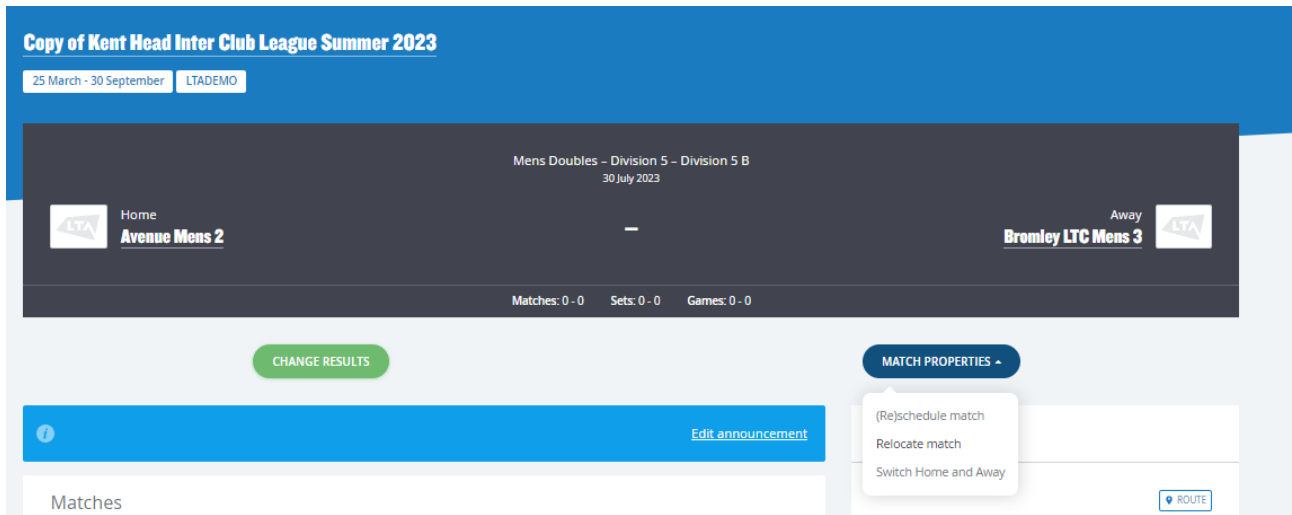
Copy of Kent Head Inter Club League Summer 2023

25 March - 30 September LTADEMO

Mens Doubles – Division 5 – Division 5 B
30 July 2023

LTA
Home
Avenue Mens 2

–

Away
Bromley LTC Mens 3
LTA

Matches: 0 - 0 Sets: 0 - 0 Games: 0 - 0

CHANGE RESULTS

MATCH PROPERTIES

(Re)schedule match
Relocate match
Switch Home and Away

Edit announcement

Matches

ROUTE